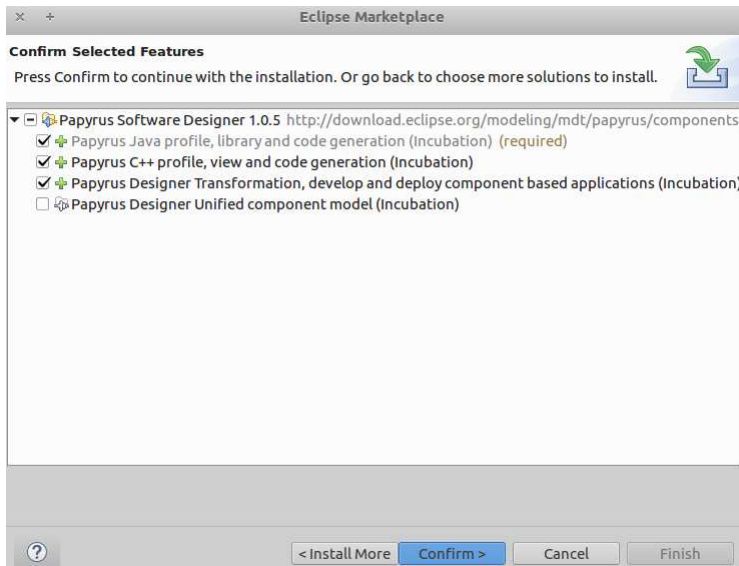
Eclipse Marketplace

Confirm Selected Features

Press Confirm to continue with the installation. Or go back to choose more solutions to install.

Papyrus Software Designer 1.0.5 http://download.eclipse.org/modeling/mdt/papyrus/components
Papyrus Java profile, library and code generation (Incubation) (required)
Papyrus C++ profile, view and code generation (Incubation)
Papyrus Designer Transformation, develop and deploy component based applications (Incubation)
Papyrus Designer Unified component model (Incubation)

?
< Install More
Confirm >
Cancel
Finish